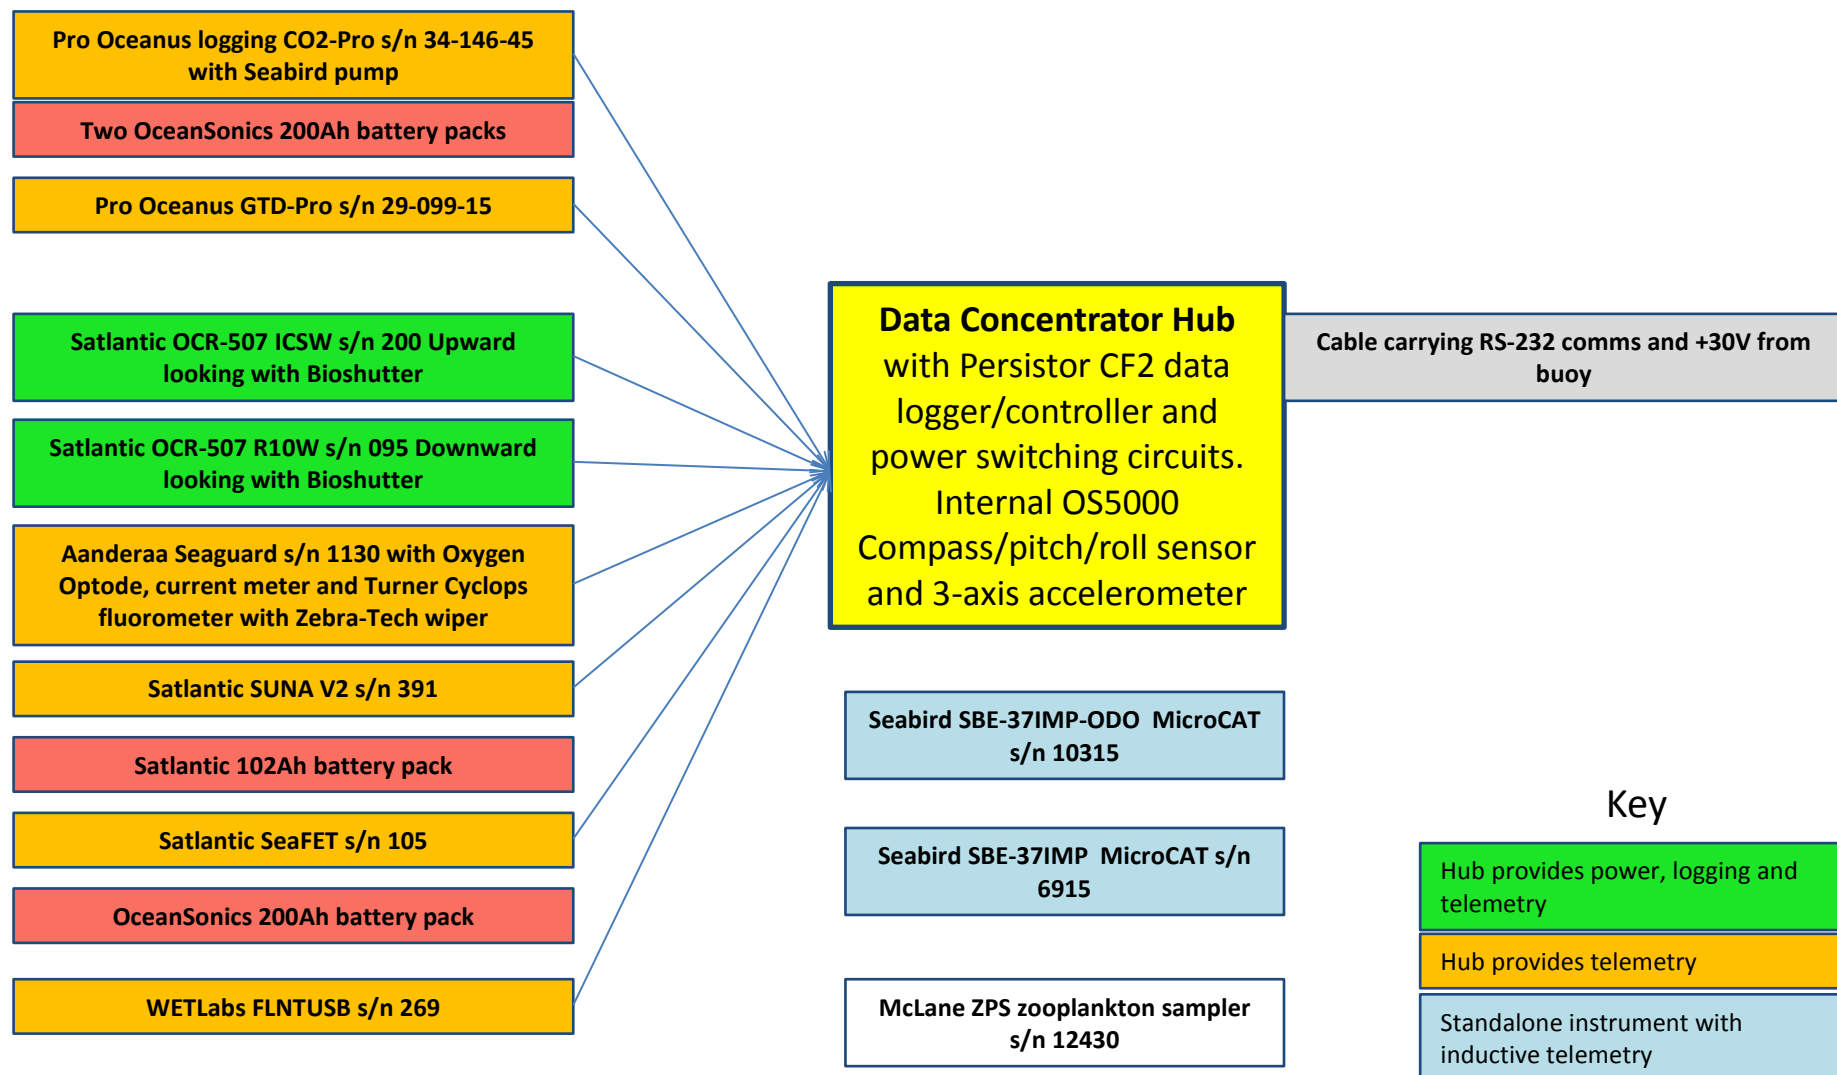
Pro Oceanus logging CO2-Pro s/n 34-146-45 with Seabird pump

Two OceanSonics 200Ah battery packs

Pro Oceanus GTD-Pro s/n 29-099-15

Satlantic OCR-507 ICSW s/n 200 Upward looking with Bioshutter

Satlantic OCR-507 R10W s/n 095 Downward looking with Bioshutter

Aanderaa Seaguard s/n 1130 with Oxygen Optode, current meter and Turner Cyclops fluorometer with Zebra-Tech wiper

Satlantic SUNA V2 s/n 391

Satlantic 102Ah battery pack

Satlantic SeaFET s/n 105

OceanSonics 200Ah battery pack

WETLabs FLNTUSB s/n 269

Data Concentrator Hub with Persistor CF2 data logger/controller and power switching circuits. Internal OS5000 Compass/pitch/roll sensor and 3-axis accelerometer

Cable carrying RS-232 comms and +30V from buoy

Seabird SBE-37IMP-ODO MicroCAT s/n 10315

Seabird SBE-37IMP MicroCAT s/n 6915

McLane ZPS zooplankton sampler s/n 12430

Key

Hub provides power, logging and telemetry

Hub provides telemetry

Standalone instrument with inductive telemetry